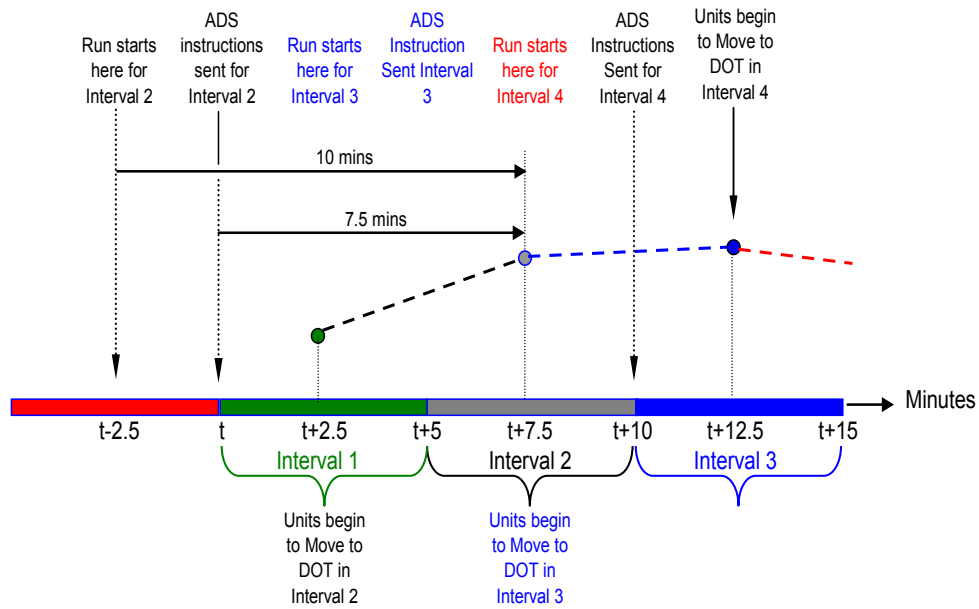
Run starts here for Interval 2

ADS instructions sent for Interval 2

Run starts here for Interval 3

ADS Instruction Sent Interval 3

Run starts here for Interval 4

ADS Instructions Sent for Interval 4

Units begin to Move to DOT in Interval 4

10 mins

7.5 mins

Minutes

t-2.5

t

t+2.5

t+5

t+7.5

t+10

t+12.5

t+15

Interval 1

Interval 2

Interval 3

Units begin to Move to DOT in Interval 2

Units begin to Move to DOT in Interval 3